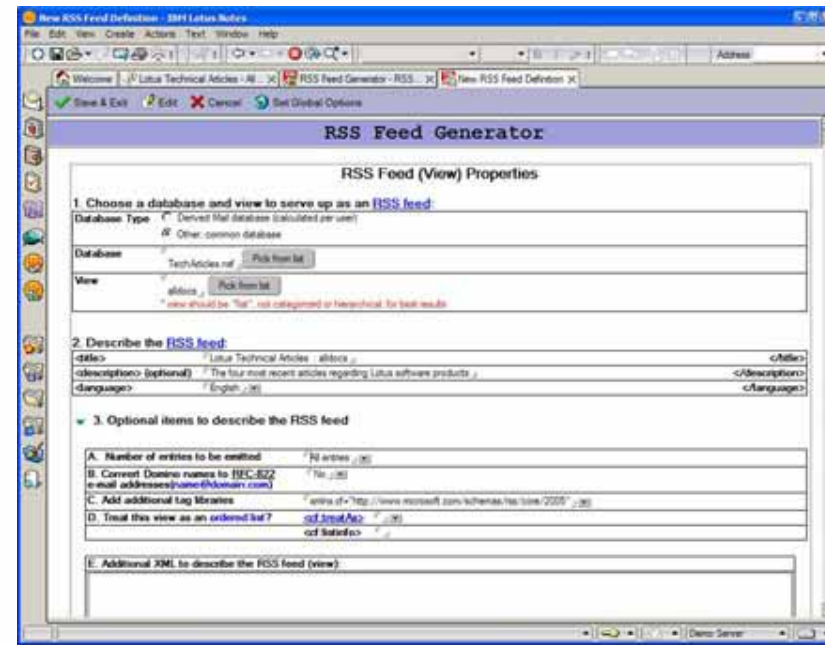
New RSS Feed Definition - IBM Lotus Notes

File Edit View Create Actions Text Window Help

Address

Welcome | Lotus Technical Articles - All... | RSS Feed Generator - RSS... | New RSS Feed Definition

Save & Exit Edit Cancel Set Global Options

RSS Feed Generator

RSS Feed (View) Properties

1. Choose a database and view to serve up as an RSS feed:

| Database Type | Derived Mail database (calculated per user) Other: common database |
|---|---|
| Database | TechArticles.nsf Pick from list |
| View | alldocs Pick from list * view should be "flat", not categorized or hierarchical, for best results |

2. Describe the RSS feed:

| <title> | Lotus Technical Articles : alldocs | </title> |
|---|---|---|
| <description> (optional) | The four most recent articles regarding Lotus software products | </description> |
| <language> | English | </language> |

3. Optional items to describe the RSS feed

| A. Number of entries to be emitted | All entries |
|---|---|
| B. Convert Domino names to RFC-822 e-mail addresses(name@domain.com) | No |
| C. Add additional tag libraries | xmlns:cf="http://www.microsoft.com/schemas/rss/core/2005" |
| D. Treat this view as an ordered list? | <cf:treatAs> |
| | <cf:listinfo> |

E. Additional XML to describe the RSS feed (view):

Demo Server